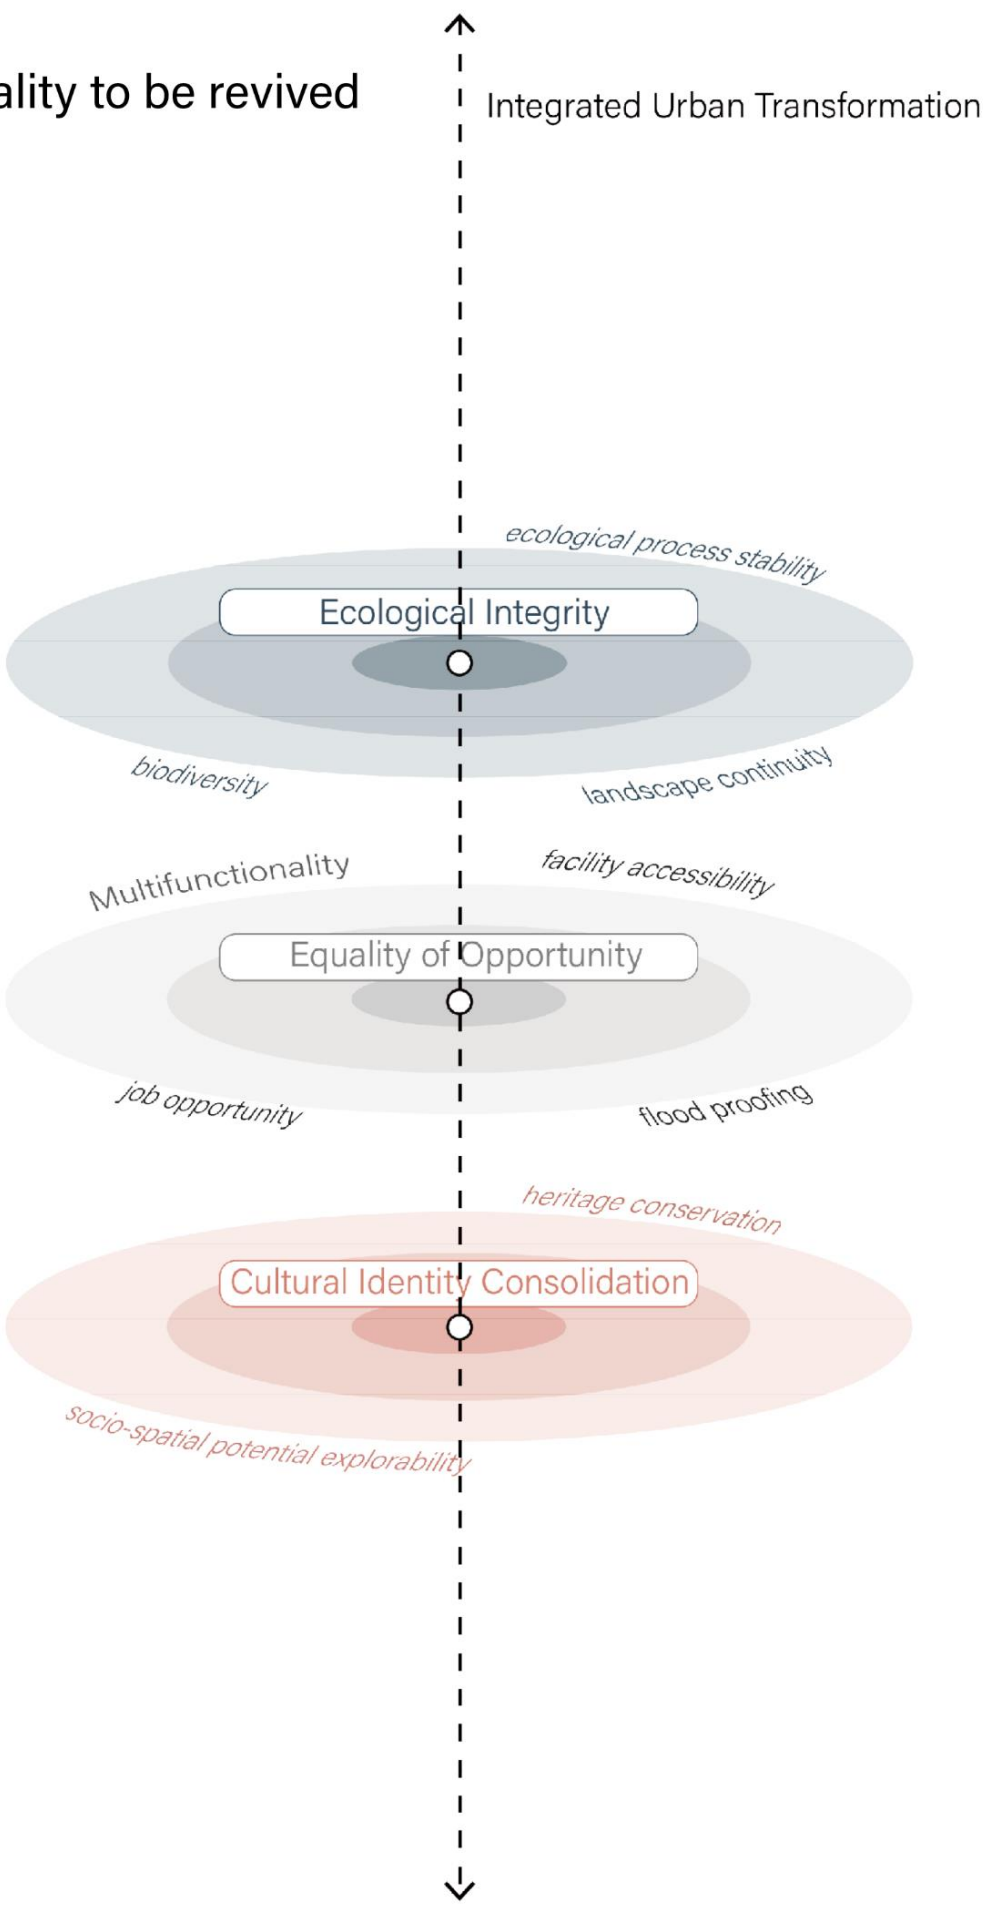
ality to be revived

Integrated Urban Transformation

ecological process stability

Ecological Integrity

biodiversity

landscape continuity

Multifunctionality

facility accessibility

Equality of Opportunity

job opportunity

flood proofing

heritage conservation

Cultural Identity Consolidation

socio-spatial potential explorability